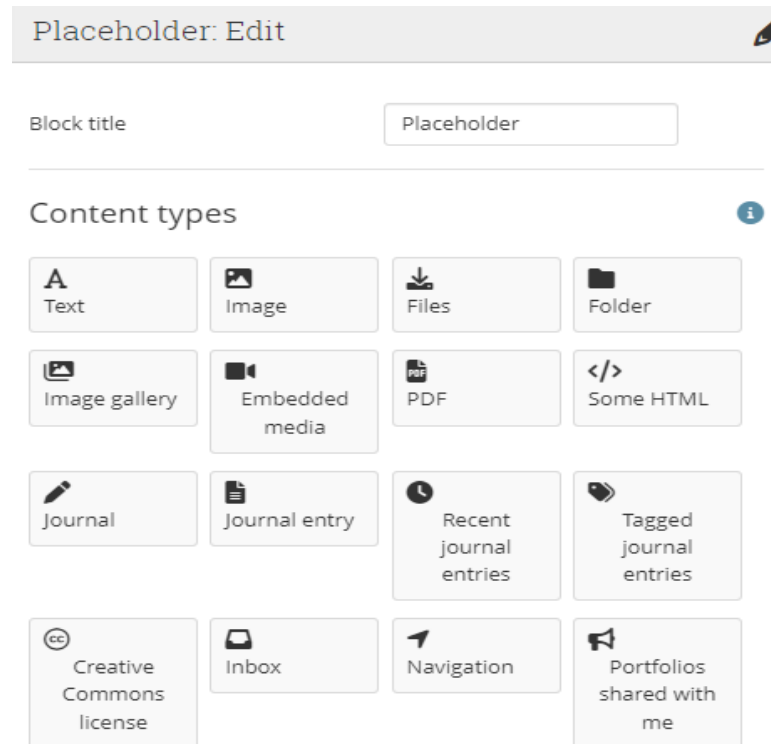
Placeholder: Edit

Block title

Placeholder

Content types

Text

Image

Files

Folder

Image gallery

Embedded media

PDF

</>

Some HTML

Journal

Journal entry

Recent journal entries

Tagged journal entries

Creative Commons license

Inbox

Navigation

Portfolios shared with me